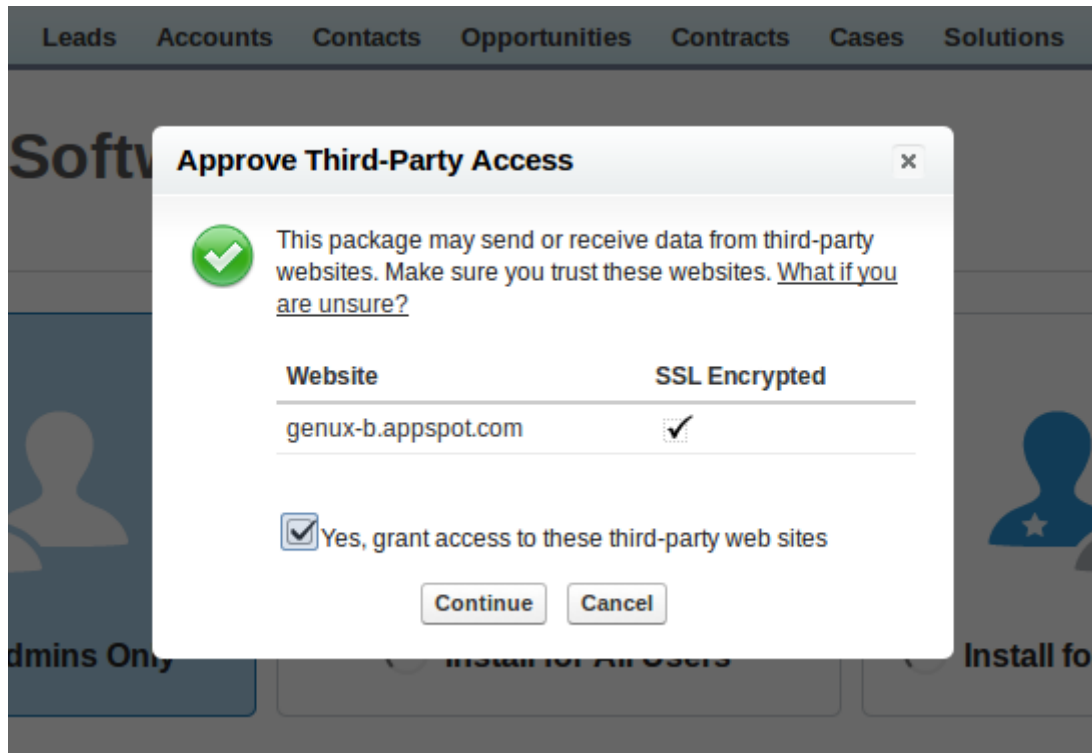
Leads Accounts Contacts Opportunities Contracts Cases Solutions

Softw

Approve Third-Party Access ×

This package may send or receive data from third-party websites. Make sure you trust these websites. What if you are unsure?

| Website | SSL Encrypted |
|---|---|
| genux-b.appspot.com | ✓ |

Yes, grant access to these third-party web sites

Continue Cancel

dmins Only

Install for All Users

Install fo